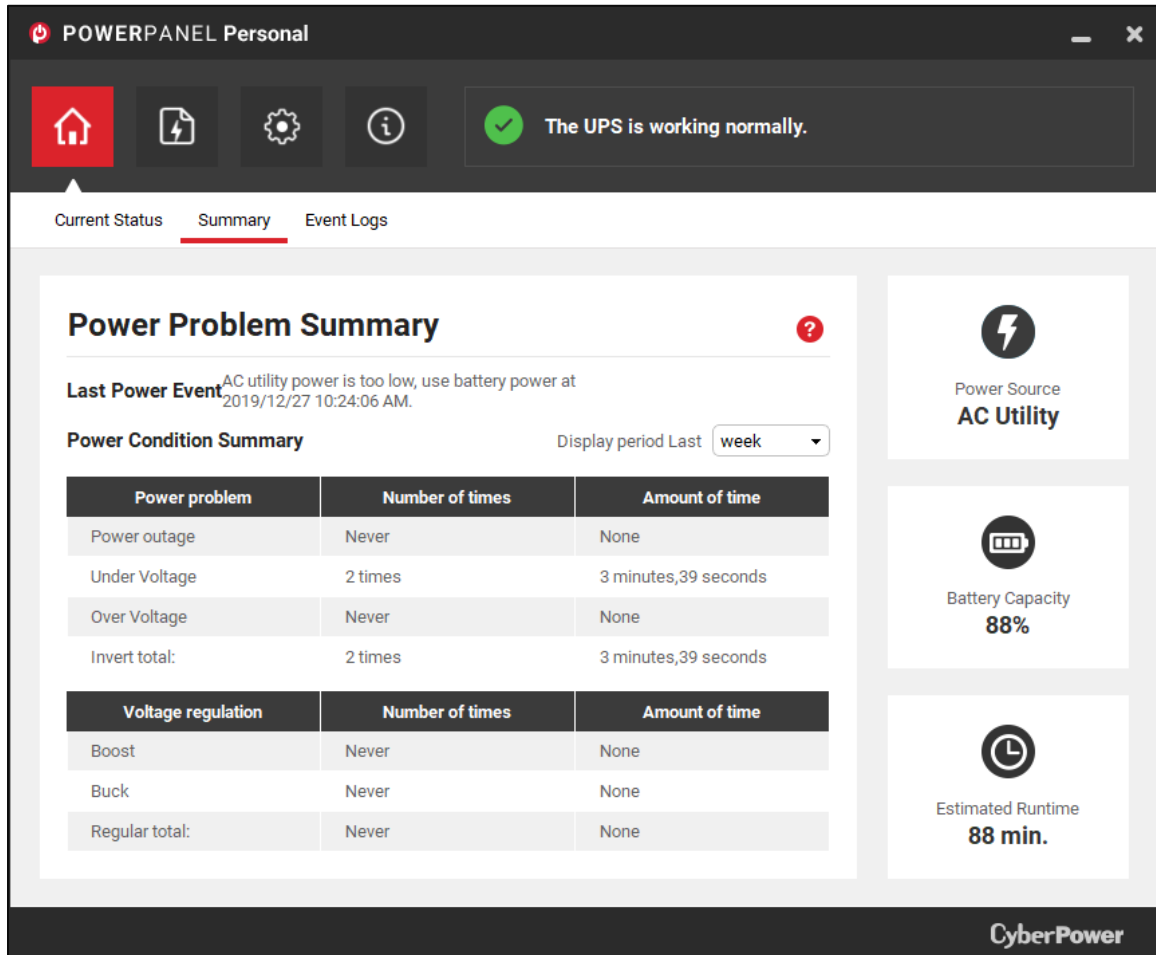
POWERPANEL Personal

The UPS is working normally.

Current Status
Summary
Event Logs

Power Problem Summary

Last Power Event AC utility power is too low, use battery power at 2019/12/27 10:24:06 AM.

Power Condition Summary

Display period Last week

| Power problem | Number of times | Amount of time |
|---|---|---|
| Power outage | Never | None |
| Under Voltage | 2 times | 3 minutes,39 seconds |
| Over Voltage | Never | None |
| Invert total: | 2 times | 3 minutes,39 seconds |

| Voltage regulation | Number of times | Amount of time |
|---|---|---|
| Boost | Never | None |
| Buck | Never | None |
| Regular total: | Never | None |

Power Source
AC Utility

Battery Capacity
88%

Estimated Runtime
88 min.

CyberPower